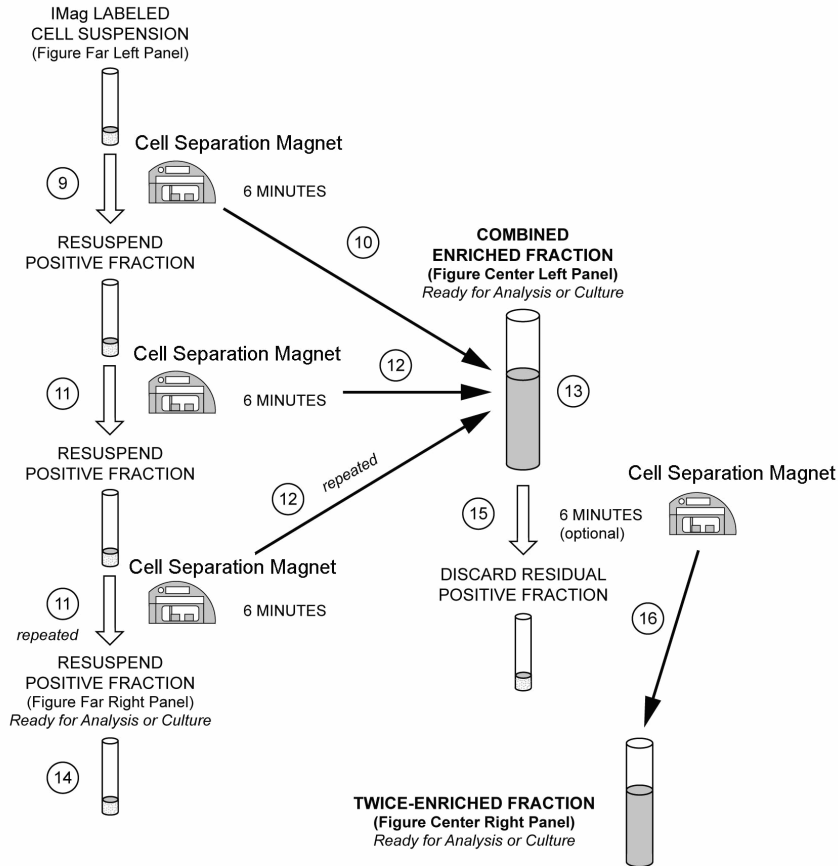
IMag LABELED
CELL SUSPENSION
(Figure Far Left Panel)

Cell Separation Magnet

9

6 MINUTES

10

RESUSPEND
POSITIVE FRACTION

COMBINED
ENRICHED FRACTION
(Figure Center Left Panel)
Ready for Analysis or Culture

Cell Separation Magnet

12

11

6 MINUTES

13

RESUSPEND
POSITIVE FRACTION

repeated

12

Cell Separation Magnet

15

6 MINUTES
(optional)

Cell Separation Magnet

DISCARD RESIDUAL
POSITIVE FRACTION

11

6 MINUTES

repeated

16

RESUSPEND
POSITIVE FRACTION
(Figure Far Right Panel)
Ready for Analysis or Culture

14

TWICE-ENRICHED FRACTION
(Figure Center Right Panel)
Ready for Analysis or Culture